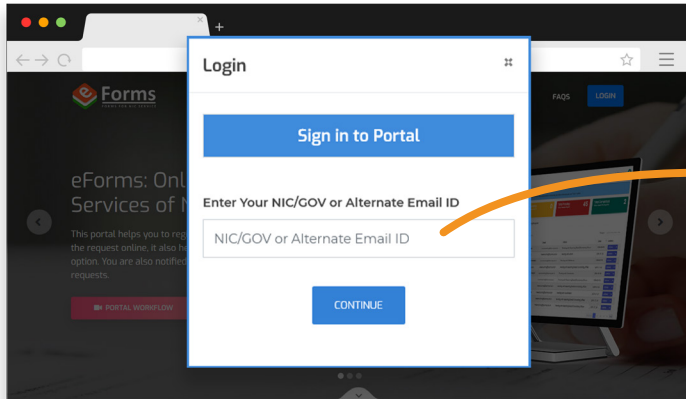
eForms

FAQS LOGIN

eForms: Onl
Services of N

This portal helps you to reg
the request online. It also he
option. You are also notified
requests.

PORTAL WORKFLOW

Login

Sign in to Portal

Enter Your NIC/GOV or Alternate Email ID

NIC/GOV or Alternate Email ID

CONTINUE